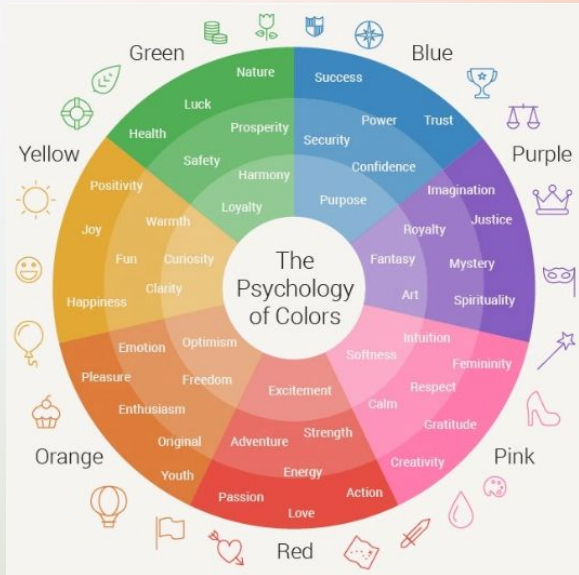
Green
Blue
Yellow
Purple
Orange
Pink
Red

The Psychology of Colors

Nature
Luck
Health
Prosperity
Safety
Harmony
Loyalty

Success
Power
Trust
Security
Confidence
Purpose

Imagination
Justice
Royalty
Fantasy
Mystery
Art
Spirituality

Intuition
Femininity
Softness
Respect
Calm
Gratitude
Creativity

Excitement
Strength
Adventure
Energy
Passion
Action
Love

Emotion
Optimism
Pleasure
Freedom
Enthusiasm
Original
Youth

Positivity
Joy
Warmth
Fun
Curiosity
Clarity
Happiness